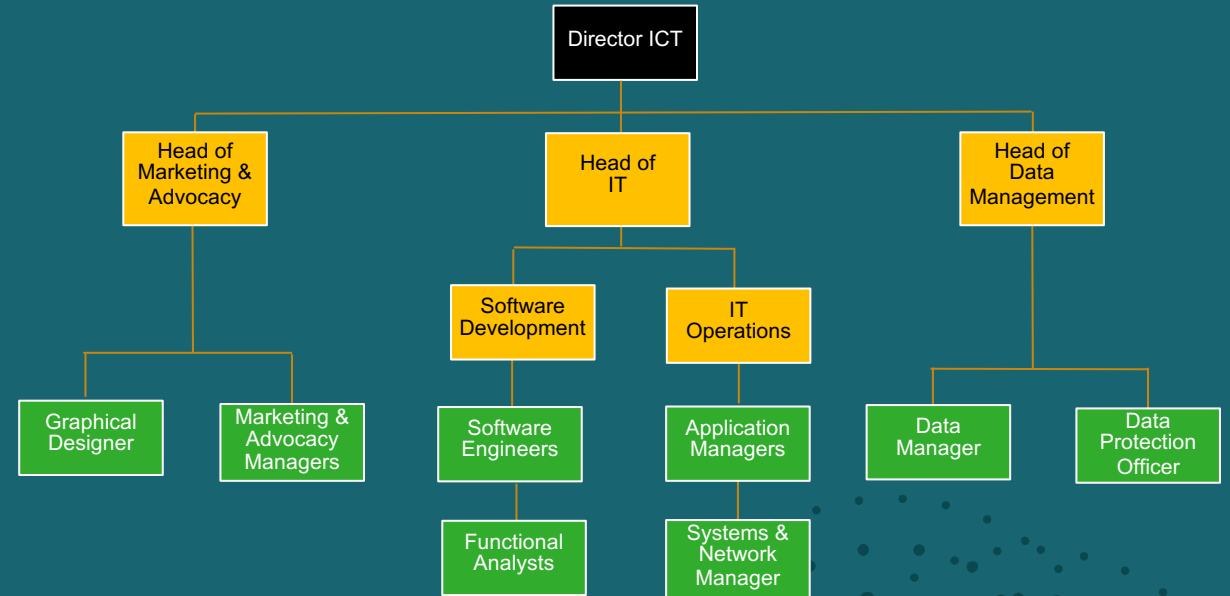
Director ICT

Head of Marketing & Advocacy

Head of IT

Head of Data Management

Software Development

IT Operations

Graphical Designer

Marketing & Advocacy Managers

Software Engineers

Application Managers

Data Manager

Data Protection Officer

Functional Analysts

Systems & Network Manager